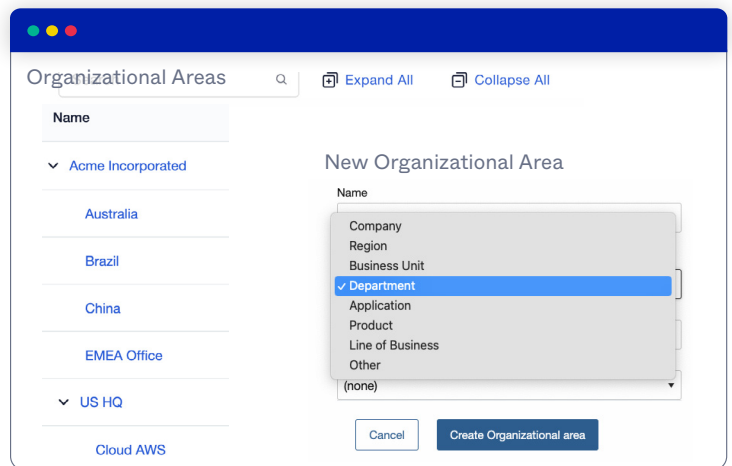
Organizational Areas

Expand All

Collapse All

Name

Acme Incorporated

Australia

Brazil

China

EMEA Office

US HQ

Cloud AWS

New Organizational Area

Name

Company
Region
Business Unit
✓ Department
Application
Product
Line of Business
Other

(none)

Cancel

Create Organizational area